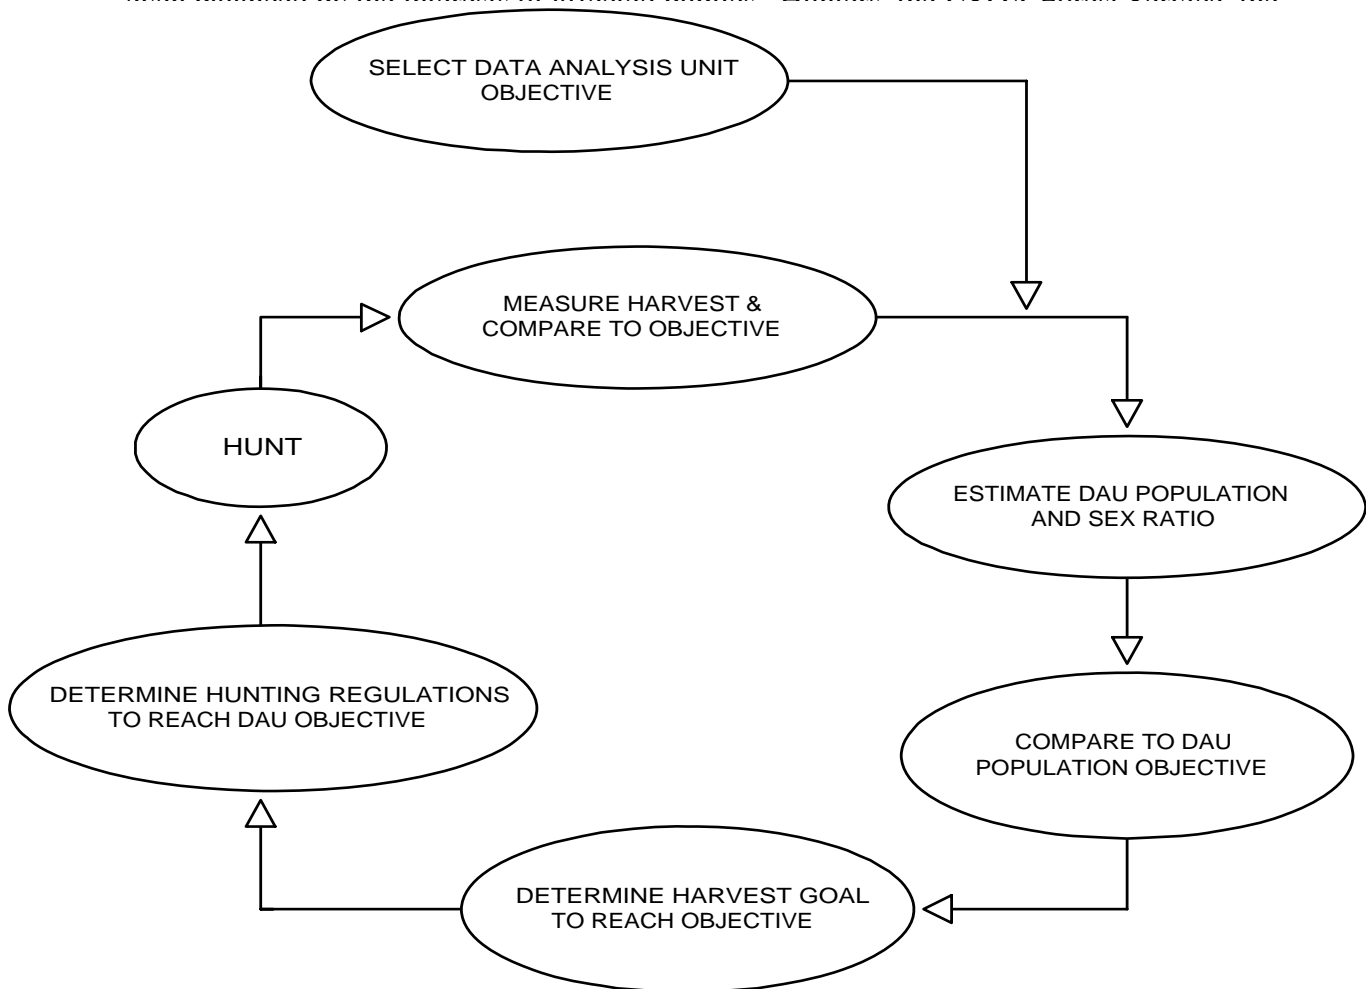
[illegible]

SELECT DATA ANALYSIS UNIT OBJECTIVE

MEASURE HARVEST & COMPARE TO OBJECTIVE

HUNT

ESTIMATE DAU POPULATION AND SEX RATIO

DETERMINE HUNTING REGULATIONS TO REACH DAU OBJECTIVE

COMPARE TO DAU POPULATION OBJECTIVE

DETERMINE HARVEST GOAL TO REACH OBJECTIVE